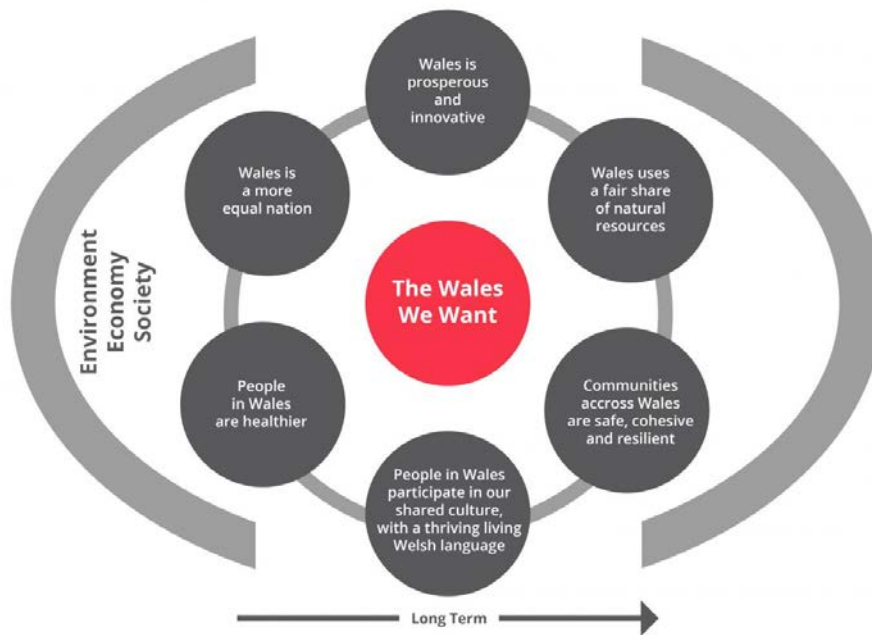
Wales is prosperous and innovative

Wales is a more equal nation

Wales uses a fair share of natural resources

Environment
Economy
Society

The Wales We Want

People in Wales are healthier

Communities accross Wales are safe, cohesive and resilient

People in Wales participate in our shared culture, with a thriving living Welsh language

Long Term